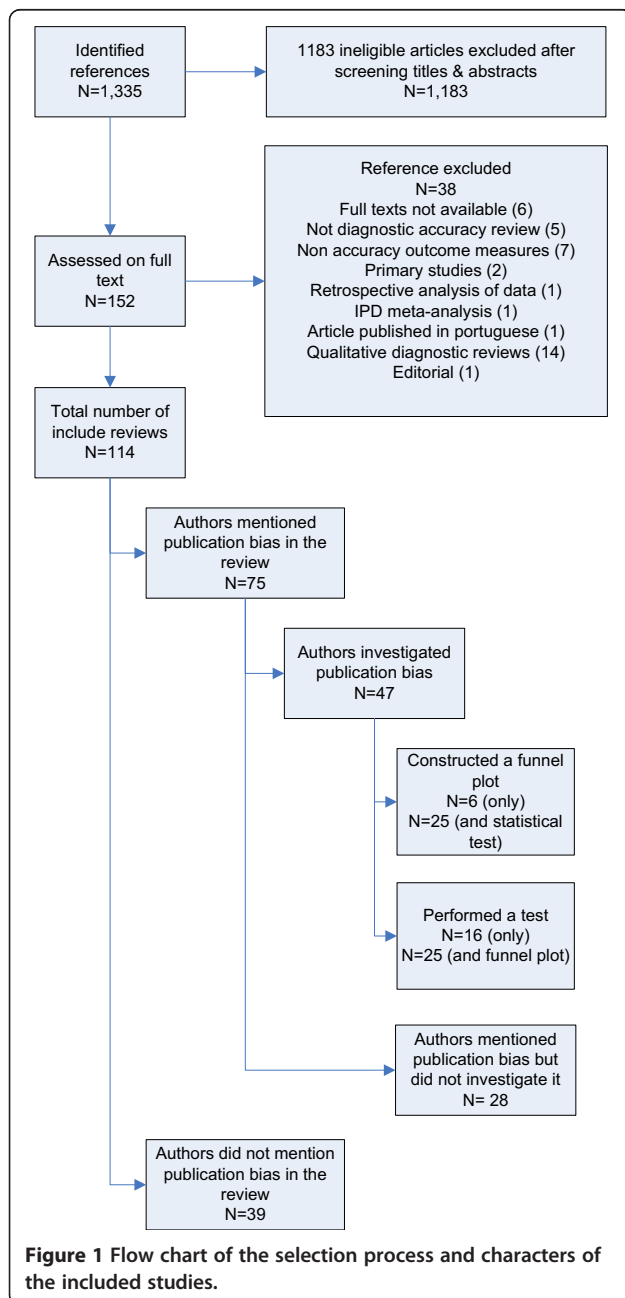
Identified references
N=1,335

1183 ineligible articles excluded after screening titles & abstracts
N=1,183

Reference excluded
N=38
Full texts not available (6)
Not diagnostic accuracy review (5)
Non accuracy outcome measures (7)
Primary studies (2)
Retrospective analysis of data (1)
IPD meta-analysis (1)
Article published in portuguese (1)
Qualitative diagnostic reviews (14)
Editorial (1)

Assessed on full text
N=152

Total number of include reviews
N=114

Authors mentioned publication bias in the review
N=75

Authors investigated publication bias
N=47

Constructed a funnel plot
N=6 (only)
N=25 (and statistical test)

Performed a test
N=16 (only)
N=25 (and funnel plot)

Authors mentioned publication bias but did not investigate it
N= 28

Authors did not mention publication bias in the review
N=39

**Figure 1** Flow chart of the selection process and characters of the included studies.